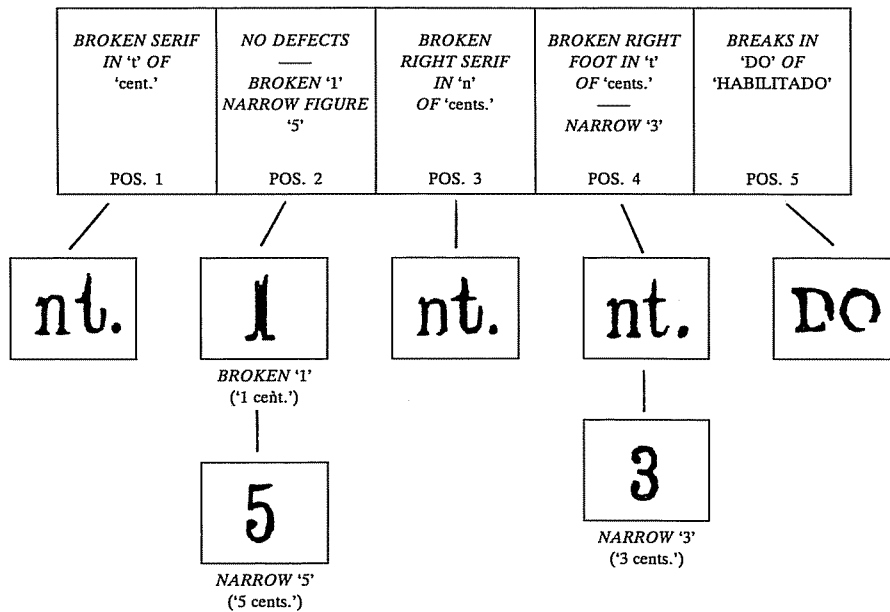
BROKEN SERIF IN 't' OF 'cent.'

POS. 1

NO DEFECTS
——
BROKEN '1' NARROW FIGURE '5'

POS. 2

BROKEN RIGHT SERIF IN 'n' OF 'cents.'

POS. 3

BROKEN RIGHT FOOT IN 't' OF 'cents.'
——
NARROW '3'

POS. 4

BREAKS IN 'DO' OF 'HABILITADO'

POS. 5

nt.

1

BROKEN '1' ('1 cent.')

5

NARROW '5' ('5 cents.')

nt.

nt.

3

NARROW '3' ('3 cents.')

DO